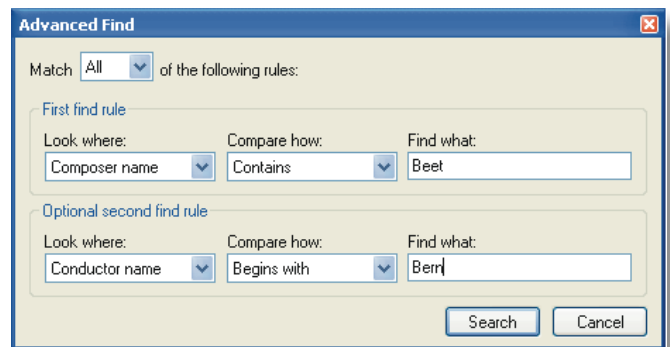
Advanced Find

Match All of the following rules:

First find rule

Look where: Composer name

Compare how: Contains

Find what: Beet

Optional second find rule

Look where: Conductor name

Compare how: Begins with

Find what: Bern

Search Cancel